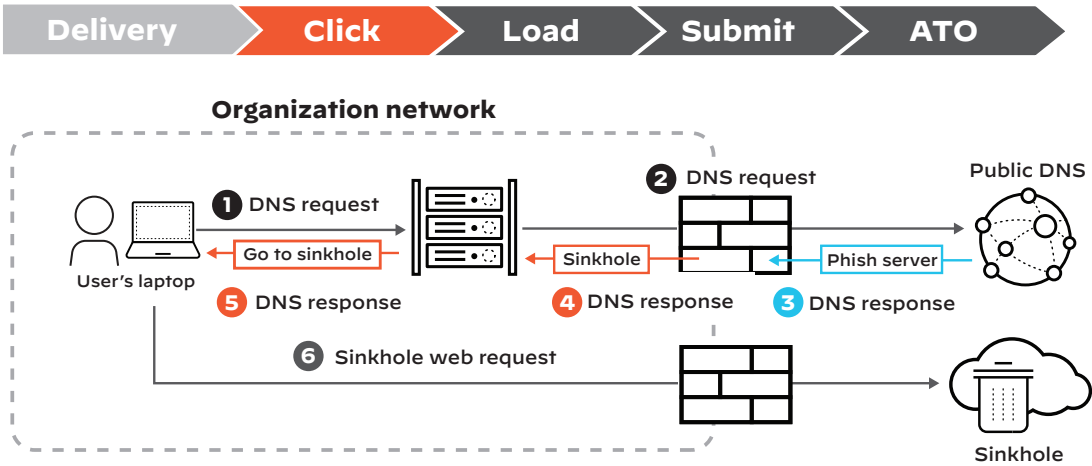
Delivery Click Load Submit ATO

Organization network

1 DNS request

2 DNS request

Public DNS

User's laptop

Go to sinkhole

Sinkhole

Phish server

5 DNS response

4 DNS response

3 DNS response

6 Sinkhole web request

Sinkhole